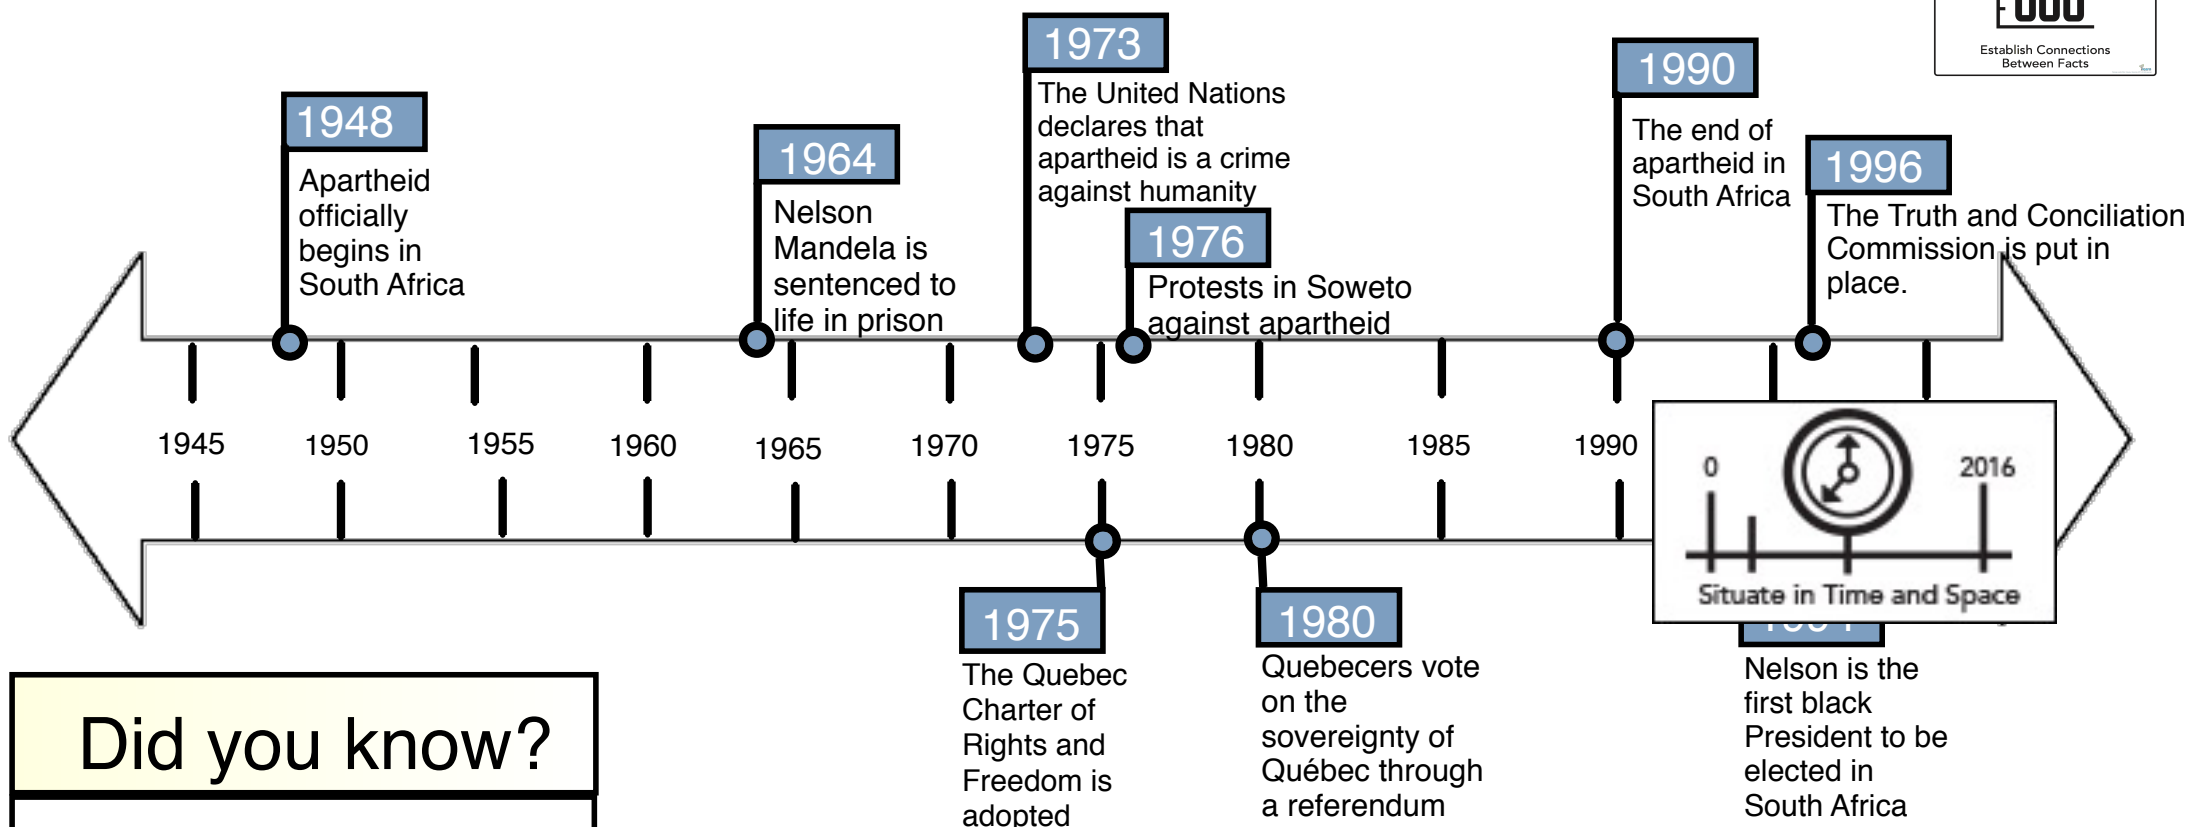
Establish Connections Between Facts

1948
Apartheid officially begins in South Africa

1964
Nelson Mandela is sentenced to life in prison

1973
The United Nations declares that apartheid is a crime against humanity

1976
Protests in Soweto against apartheid

1990
The end of apartheid in South Africa

1996
The Truth and Conciliation Commission is put in place.

1945 1950 1955 1960 1965 1970 1975 1980 1985 1990

0 2016
Situate in Time and Space

1975
The Quebec Charter of Rights and Freedom is adopted

1980
Quebecers vote on the sovereignty of Québec through a referendum

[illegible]
Nelson is the first black President to be elected in South Africa

Did you know?